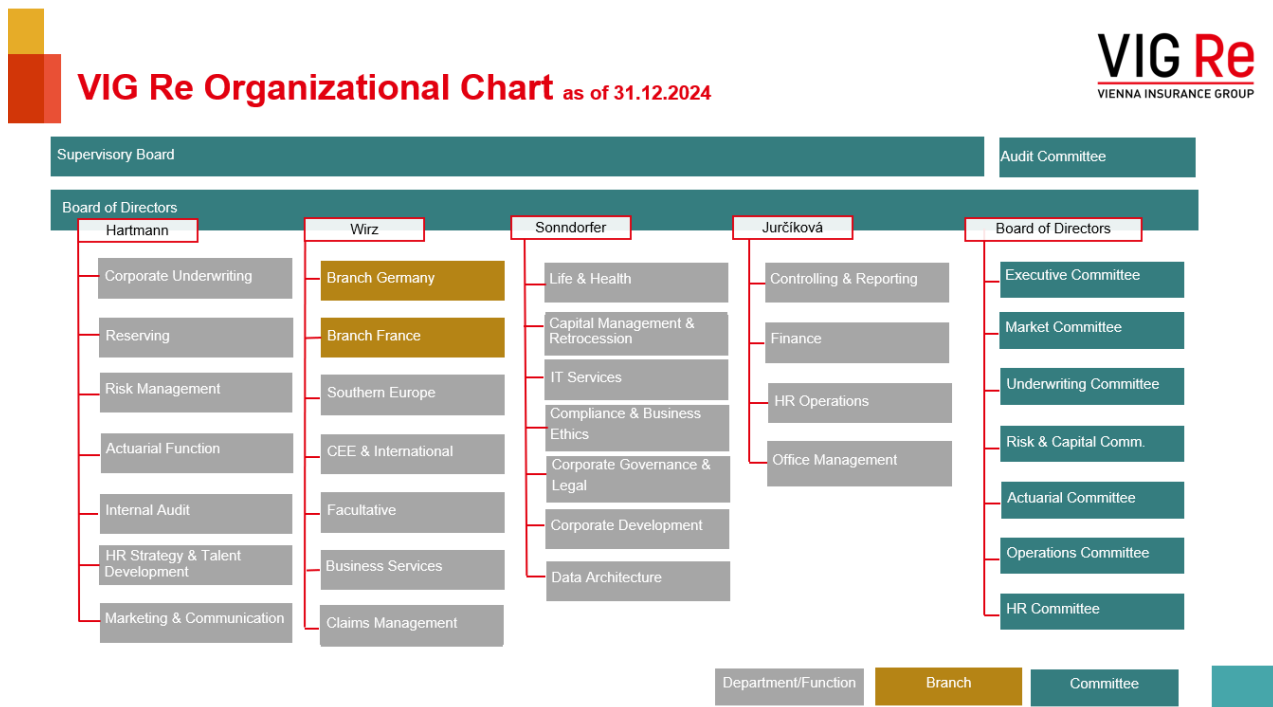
VIG Re Organizational Chart as of 31.12.2024

VIG Re
VIENNA INSURANCE GROUP

Supervisory Board

Audit Committee

Board of Directors

Hartmann
Corporate Underwriting
Reserving
Risk Management
Actuarial Function
Internal Audit
HR Strategy & Talent Development
Marketing & Communication

Wirz
Branch Germany
Branch France
Southern Europe
CEE & International
Facultative
Business Services
Claims Management

Sonndorfer
Life & Health
Capital Management & Retrocession
IT Services
Compliance & Business Ethics
Corporate Governance & Legal
Corporate Development
Data Architecture

Jurčíková
Controlling & Reporting
Finance
HR Operations
Office Management

Board of Directors
Executive Committee
Market Committee
Underwriting Committee
Risk & Capital Comm.
Actuarial Committee
Operations Committee
HR Committee

Department/Function
Branch
Committee